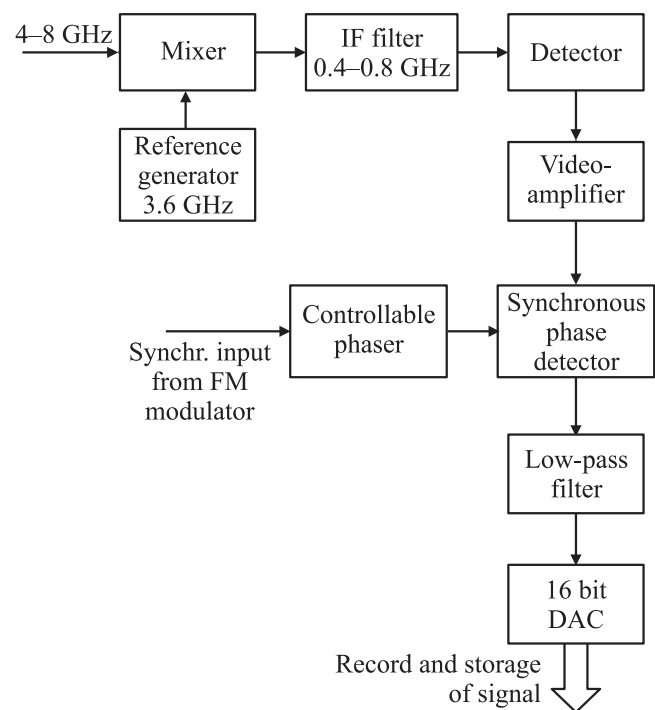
4–8 GHz

Mixer

IF filter 0.4–0.8 GHz

Detector

Reference generator 3.6 GHz

Video-amplifier

Controllable phaser

Synchronous phase detector

Synchr. input from FM modulator

Low-pass filter

16 bit DAC

Record and storage of signal